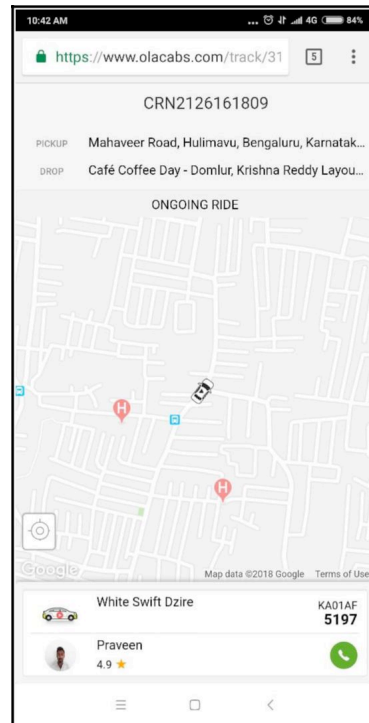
10:42 AM ... 4G 84%

https://www.olacabs.com/track/31 5 ⋮

CRN2126161809

PICKUP Mahaveer Road, Hulimavu, Bengaluru, Karnatak...

DROP Café Coffee Day - Domlur, Krishna Reddy Layou...

ONGOING RIDE

Google Map data ©2018 Google Terms of Use

White Swift Dzire KA01AF 5197

Praveen
4.9 ★